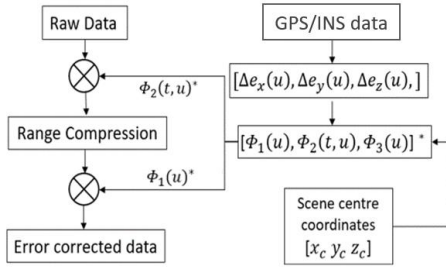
Raw Data

GPS/INS data

$\Phi_2(t,u)^*$

$[\Delta e_x(u), \Delta e_y(u), \Delta e_z(u),]$

Range Compression

$[\Phi_1(u), \Phi_2(t,u), \Phi_3(u)]^*$

$\Phi_1(u)^*$

Scene centre coordinates $[x_c \; y_c \; z_c]$

Error corrected data